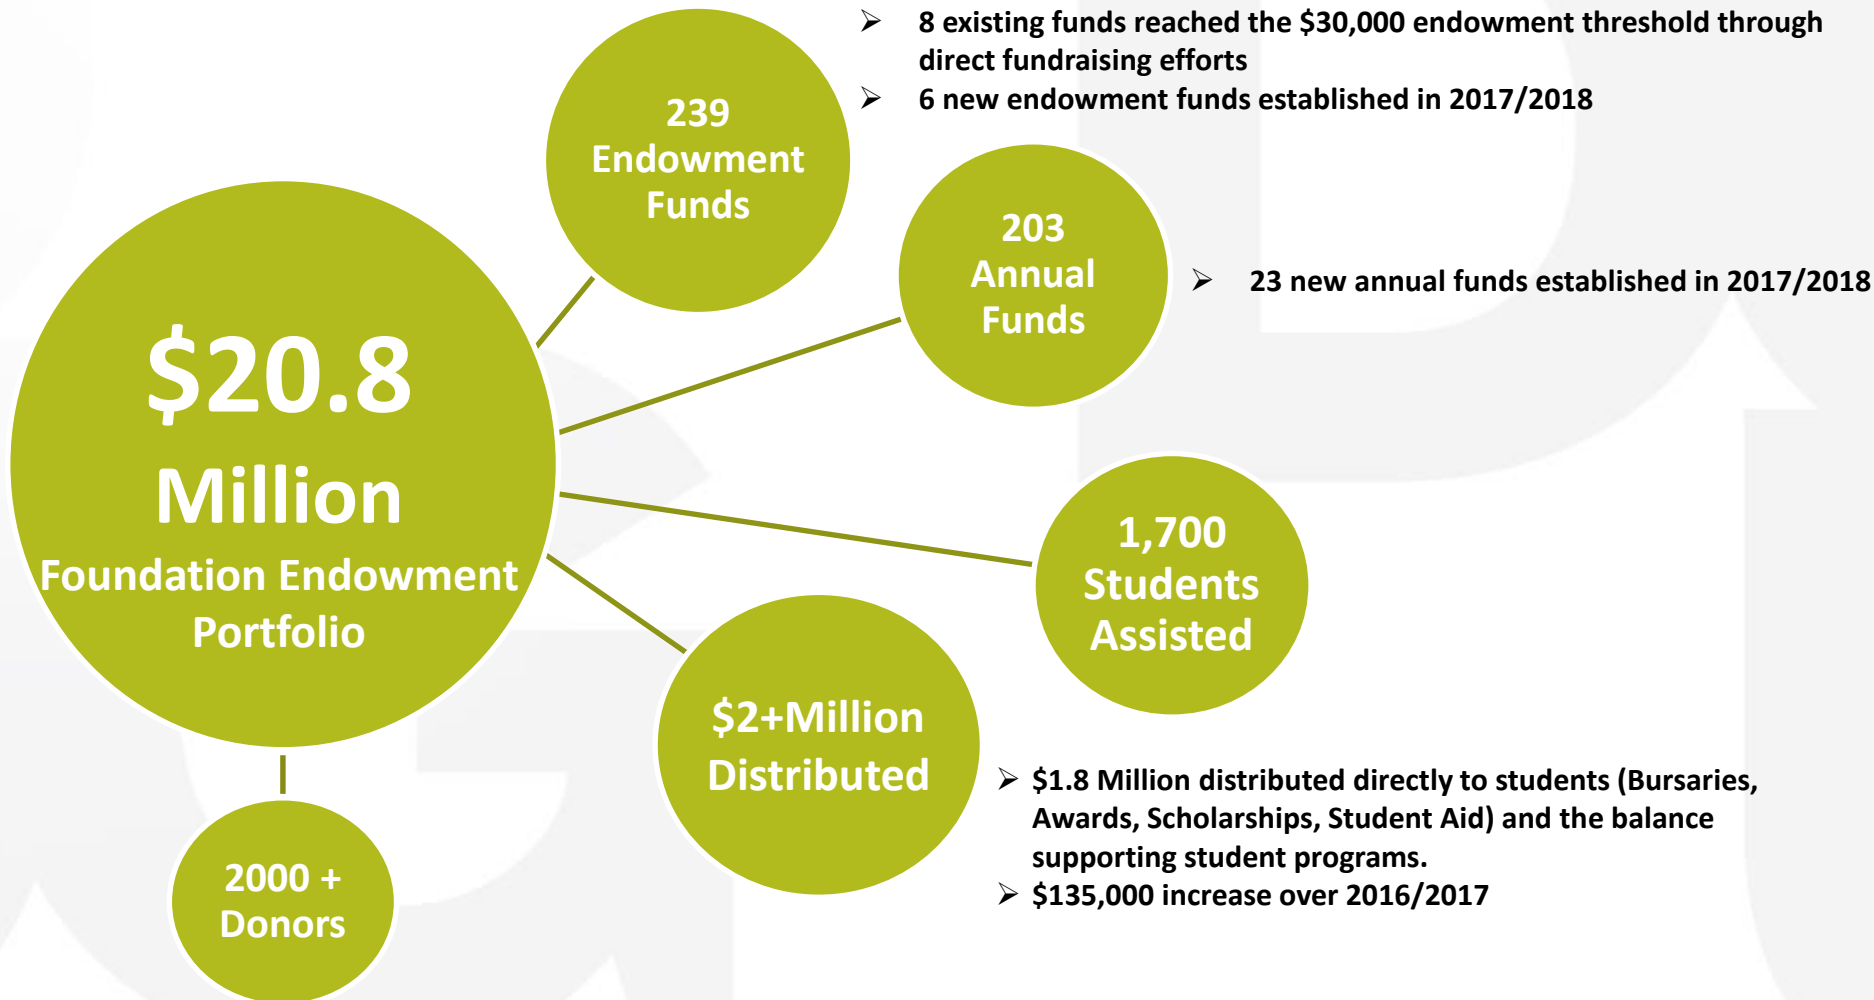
239 Endowment Funds

➢ 8 existing funds reached the $30,000 endowment threshold through direct fundraising efforts
➢ 6 new endowment funds established in 2017/2018

203 Annual Funds

➢ 23 new annual funds established in 2017/2018

$20.8 Million Foundation Endowment Portfolio

1,700 Students Assisted

$2+Million Distributed

➢ $1.8 Million distributed directly to students (Bursaries, Awards, Scholarships, Student Aid) and the balance supporting student programs.
➢ $135,000 increase over 2016/2017

2000 + Donors